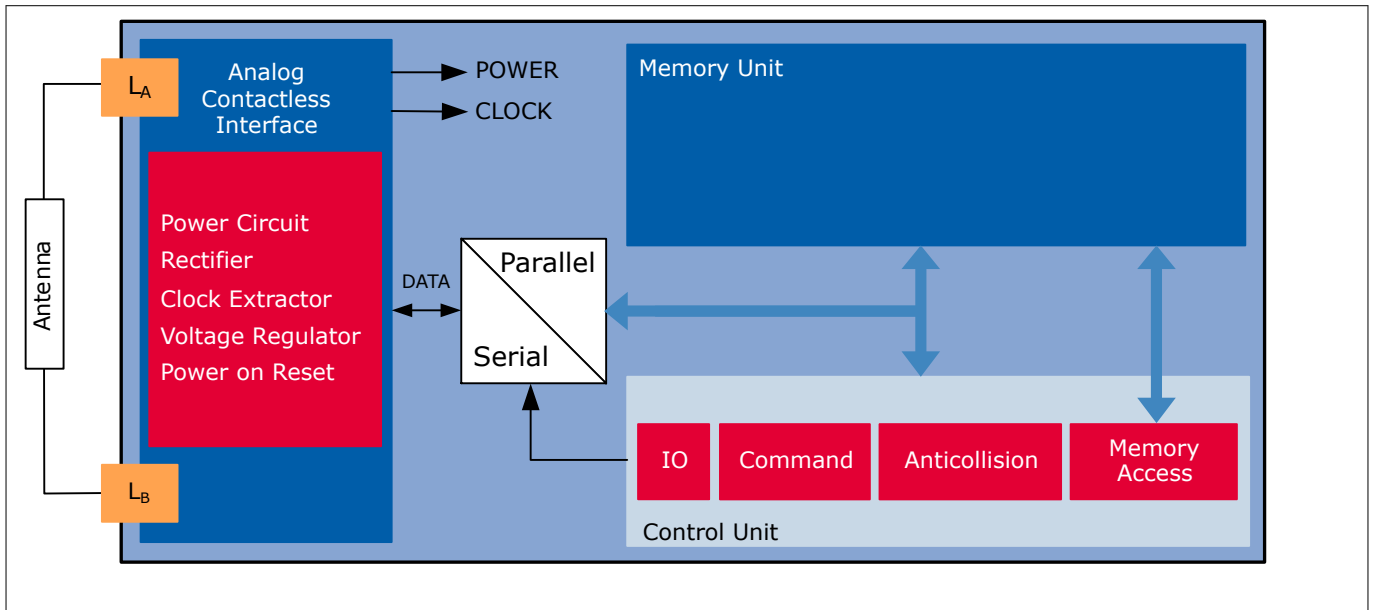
$L_A$

Analog Contactless Interface

POWER

CLOCK

Memory Unit

Antenna

Power Circuit
Rectifier
Clock Extractor
Voltage Regulator
Power on Reset

DATA

Parallel

Serial

IO

Command

Anticollision

Memory Access

Control Unit

$L_B$